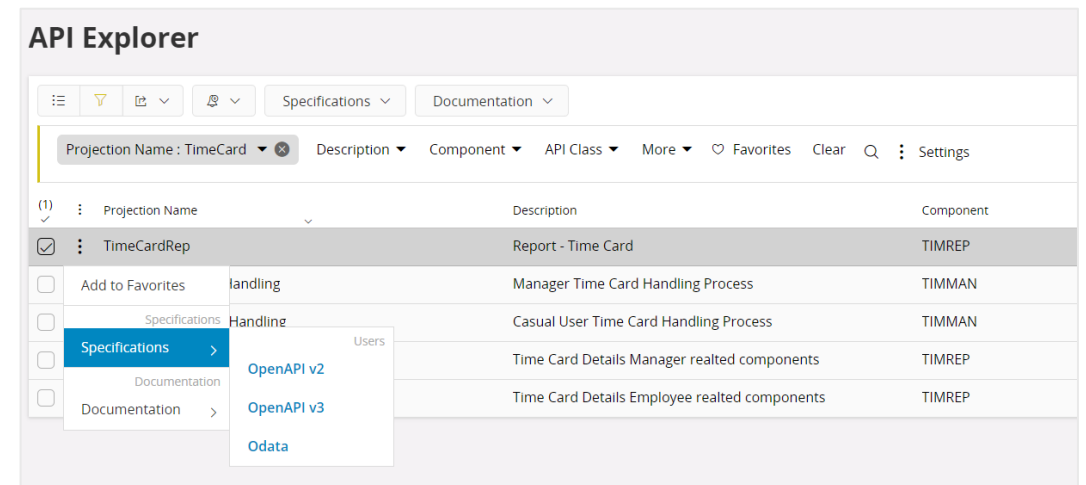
API Explorer

Specifications
Documentation

Projection Name : TimeCard
Description
Component
API Class
More
Favorites
Clear
Settings

(1)

| | | Projection Name | Description | Component |
|---|---|---|---|---|
| | | TimeCardRep | Report - Time Card | TIMREP |
| | | Handling | Manager Time Card Handling Process | TIMMAN |
| | | Handling | Casual User Time Card Handling Process | TIMMAN |
| | | | Time Card Details Manager realted components | TIMREP |
| | | | Time Card Details Employee realted components | TIMREP |

Add to Favorites
Specifications
Specifications
Documentation
Documentation

Users
OpenAPI v2
OpenAPI v3
Odata